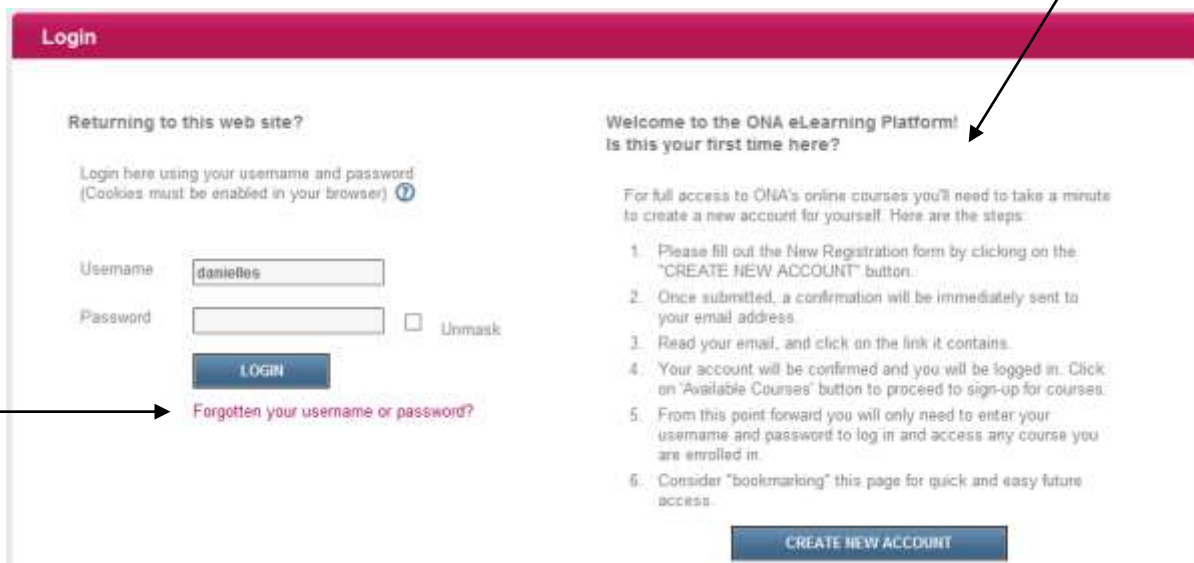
Login

Returning to this web site?

Login here using your username and password (Cookies must be enabled in your browser)

Username danielles

Password

Unmask

LOGIN

Forgotten your username or password?

Welcome to the ONA eLearning Platform!
Is this your first time here?

For full access to ONA's online courses you'll need to take a minute to create a new account for yourself. Here are the steps:

1. Please fill out the New Registration form by clicking on the "CREATE NEW ACCOUNT" button.
2. Once submitted, a confirmation will be immediately sent to your email address.
3. Read your email, and click on the link it contains.
4. Your account will be confirmed and you will be logged in. Click on 'Available Courses' button to proceed to sign-up for courses.
5. From this point forward you will only need to enter your username and password to log in and access any course you are enrolled in.
6. Consider "bookmarking" this page for quick and easy future access.

CREATE NEW ACCOUNT